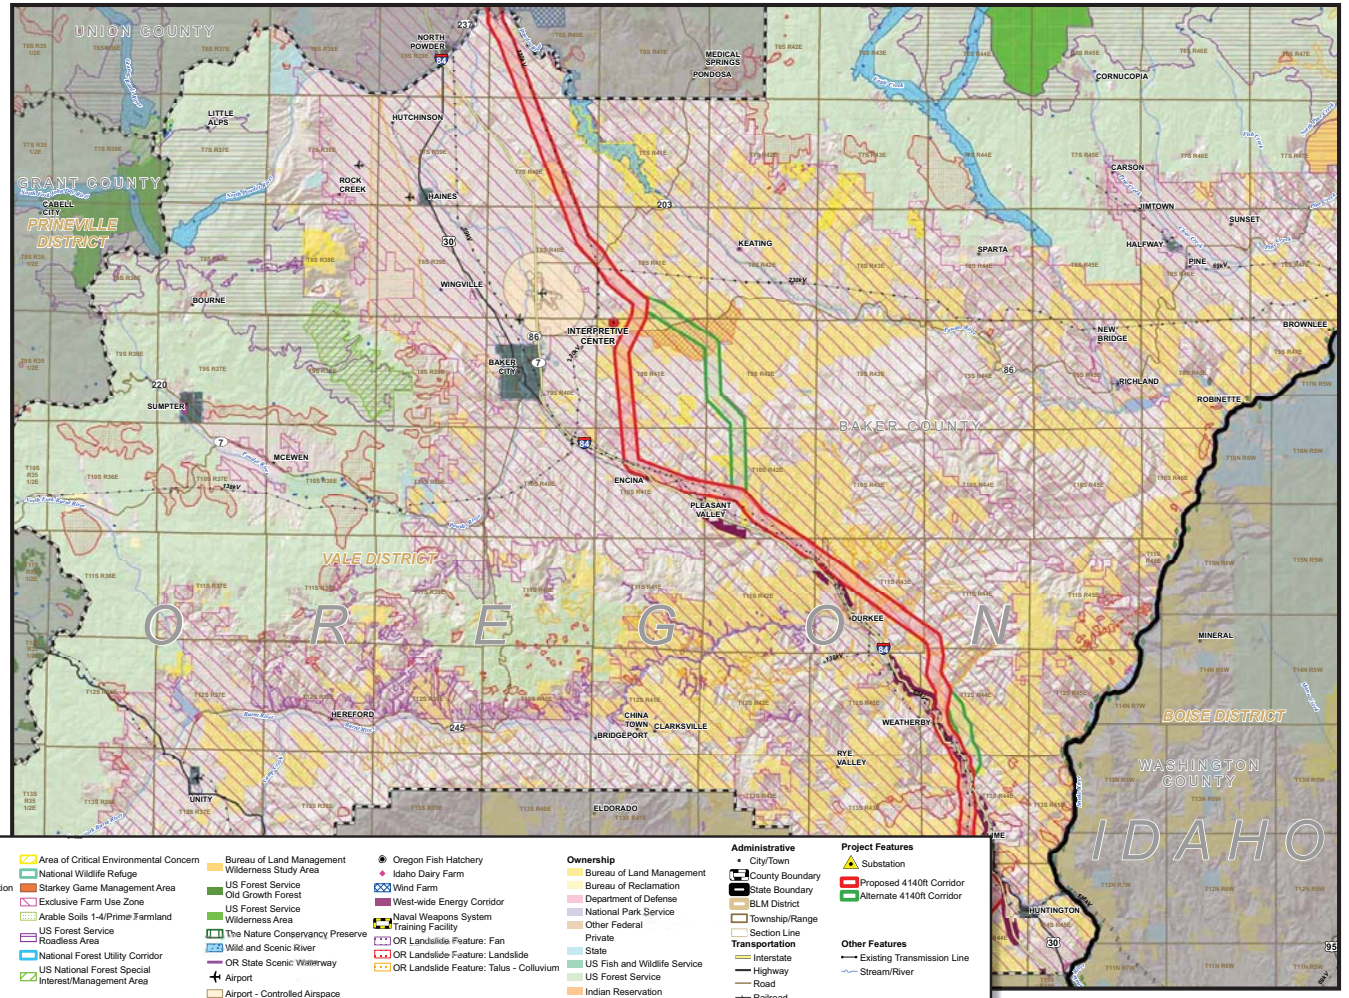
UNION COUNTY

GRANT COUNTY

PRINEVILLE DISTRICT

BAKER COUNTY

VALE DISTRICT

O R E G O N

BOISE DISTRICT

WASHINGTON COUNTY

IDAHO

NORTH POWDER
MEDICAL SPRINGS
PONDOSA
CORNUCOPIA
LITTLE ALPS
HUTCHINSON
ROCK CREEK
HAINES
CABELL CITY
CARSON
JIMTOWN
SUNSET
HALFWAY
PINE
KEATING
SPARTA
BOURNE
WINGVILLE
INTERPRETIVE CENTER
NEW BRIDGE
BROWNLEE
BAKER CITY
RICHLAND
ROBINETTE
SUMPTER
MCEWEN
ENCINA
PLEASANT VALLEY
DURKEE
MINERAL
HEREFORD
CHINA TOWN
CLARKSVILLE
BRIDGEPORT
WEATHERBY
RYE VALLEY
UNITY
ELDORADO
HUNTINGTON

237
84
203
30
86
7
220
245
230kV
138kV
69kV

Area of Critical Environmental Concern
National Wildlife Refuge
Starkey Game Management Area
Exclusive Farm Use Zone
Arable Soils 1-4/Prime Farmland
US Forest Service Roadless Area
National Forest Utility Corridor
US National Forest Special Interest/Management Area

Bureau of Land Management Wilderness Study Area
US Forest Service Old Growth Forest
US Forest Service Wilderness Area
The Nature Conservancy Preserve
Wild and Scenic River
OR State Scenic Waterway
Airport
Airport - Controlled Airspace

Oregon Fish Hatchery
Idaho Dairy Farm
Wind Farm
West-wide Energy Corridor
Naval Weapons System Training Facility
OR Landslide Feature: Fan
OR Landslide Feature: Landslide
OR Landslide Feature: Talus - Colluvium

Ownership
Bureau of Land Management
Bureau of Reclamation
Department of Defense
National Park Service
Other Federal
Private
State
US Fish and Wildlife Service
US Forest Service
Indian Reservation

Administrative
City/Town
County Boundary
State Boundary
BLM District
Township/Range
Section Line
Transportation
Interstate
Highway
Road
Railroad

Project Features
Substation
Proposed 4140ft Corridor
Alternate 4140ft Corridor

Other Features
Existing Transmission Line
Stream/River